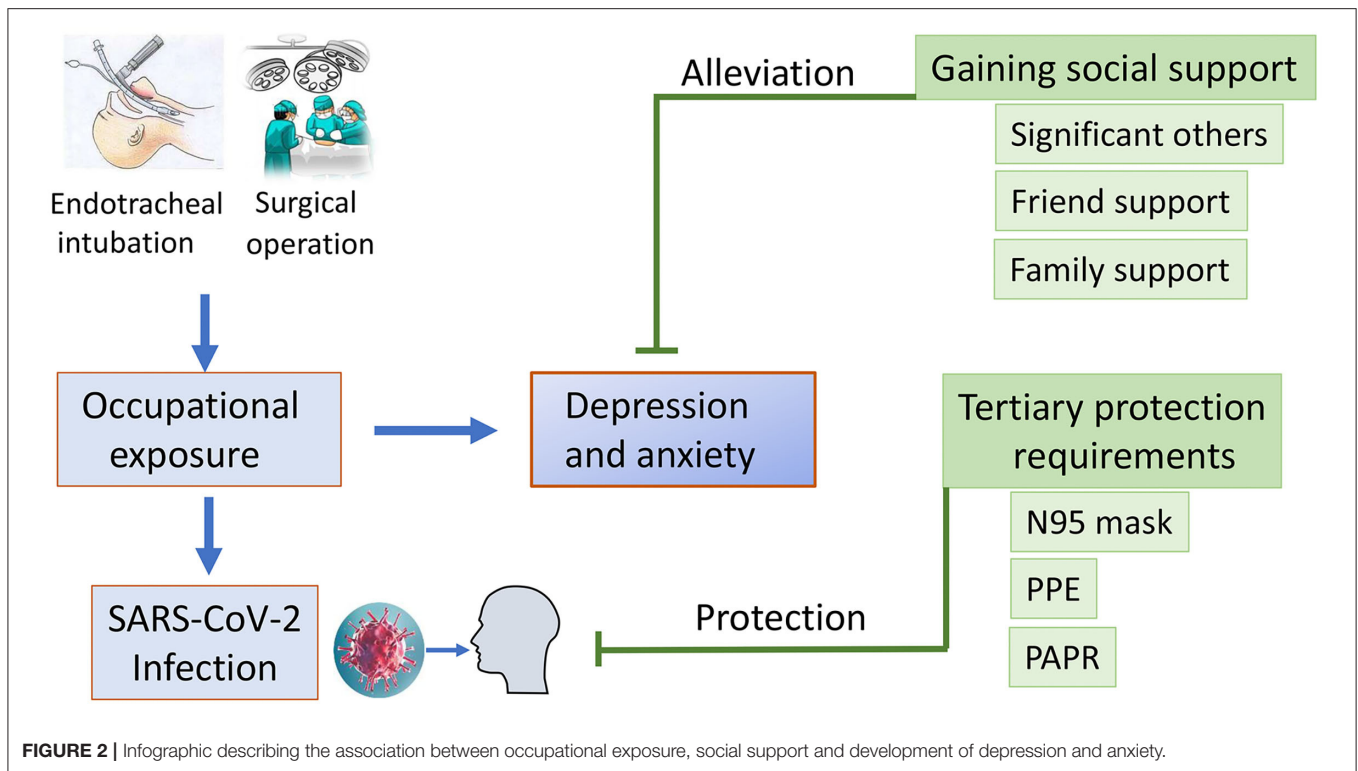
Endotracheal intubation

Surgical operation

Alleviation

Gaining social support

Significant others

Friend support

Family support

Occupational exposure

Depression and anxiety

Tertiary protection requirements

N95 mask

PPE

PAPR

SARS-CoV-2 Infection

Protection

**FIGURE 2 |** Infographic describing the association between occupational exposure, social support and development of depression and anxiety.